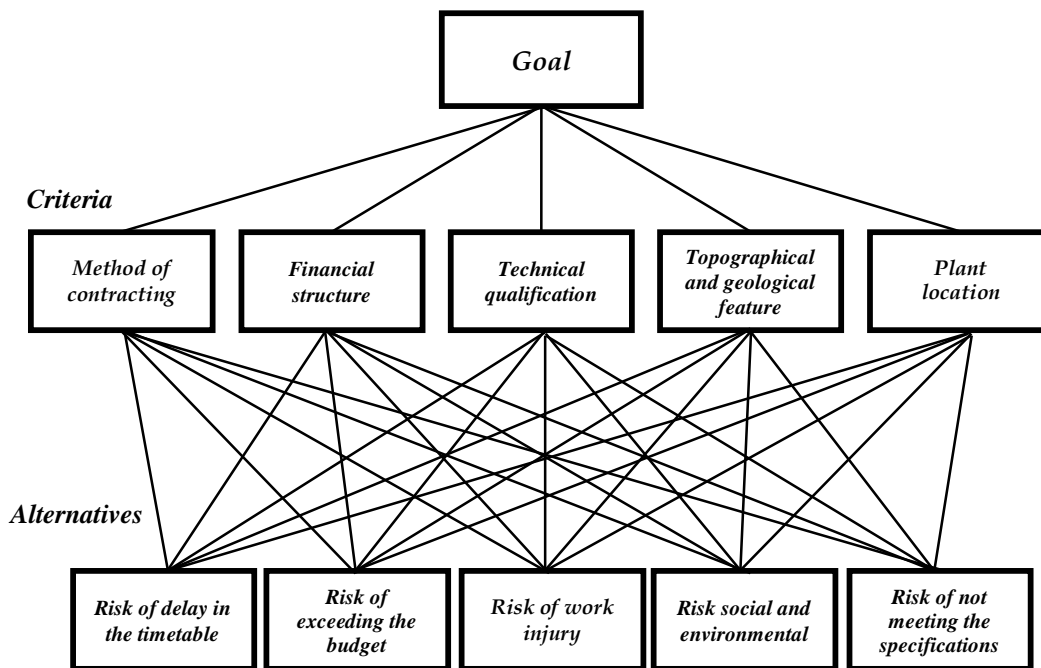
Goal

Criteria

Method of contracting

Financial structure

Technical qualification

Topographical and geological feature

Plant location

Alternatives

Risk of delay in the timetable

Risk of exceeding the budget

Risk of work injury

Risk social and environmental

Risk of not meeting the specifications